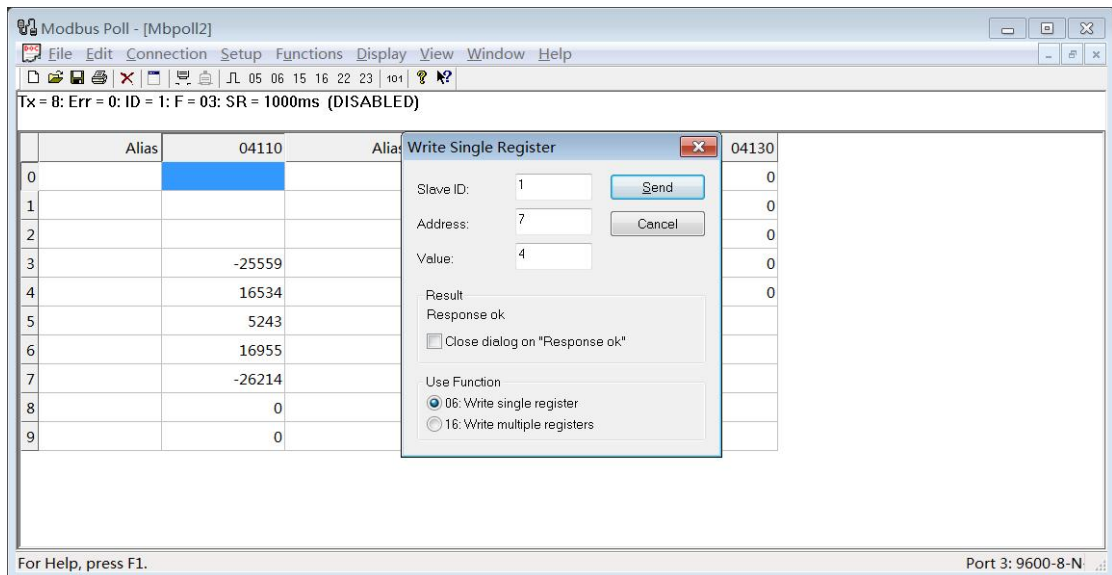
Modbus Poll - [Mbpoll2]

File Edit Connection Setup Functions Display View Window Help

05 06 15 16 22 23 101

Tx = 8: Err = 0: ID = 1: F = 03: SR = 1000ms (DISABLED)

| | Alias | 04110 | Alias | 04130 |
|---|---|---|---|---|
| 0 | | | | 0 |
| 1 | | | | 0 |
| 2 | | | | 0 |
| 3 | | -25559 | | 0 |
| 4 | | 16534 | | 0 |
| 5 | | 5243 | | |
| 6 | | 16955 | | |
| 7 | | -26214 | | |
| 8 | | 0 | | |
| 9 | | 0 | | |

Write Single Register

Slave ID: 1
Address: 7
Value: 4

Send
Cancel

Result
Response ok
Close dialog on "Response ok"

Use Function
06: Write single register
16: Write multiple registers

For Help, press F1.

Port 3: 9600-8-N